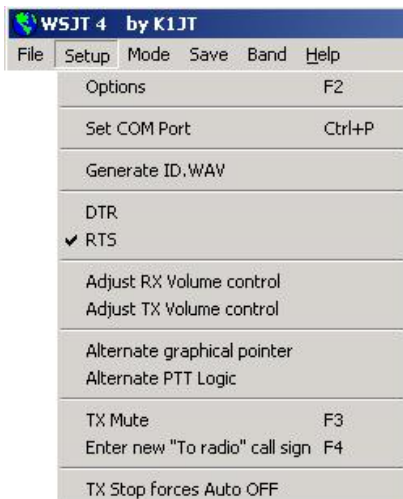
WSJT 4 by K1JT

File Setup Mode Save Band Help

Options F2

Set COM Port Ctrl+P

Generate ID.WAV

DTR
✔ RTS

Adjust RX Volume control
Adjust TX Volume control

Alternate graphical pointer
Alternate PTT Logic

TX Mute F3
Enter new "To radio" call sign F4

TX Stop forces Auto OFF